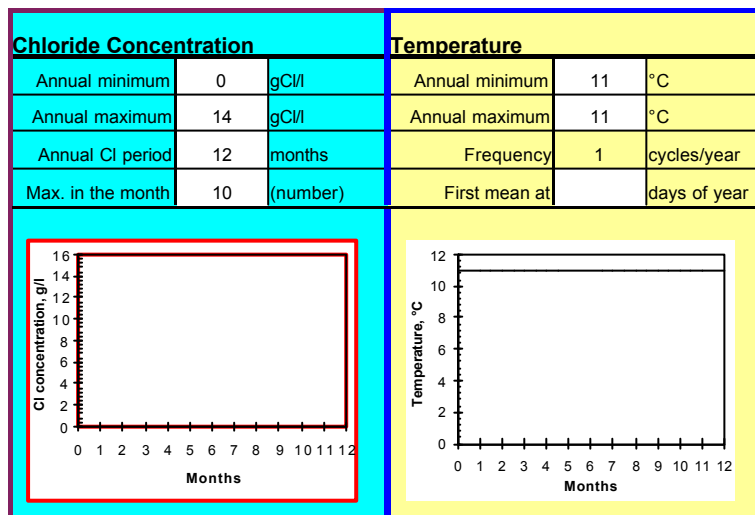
**Chloride Concentration**

| Annual minimum | 0 | gCl/l |
|---|---|---|
| Annual maximum | 14 | gCl/l |
| Annual Cl period | 12 | months |
| Max. in the month | 10 | (number) |

**Temperature**

| Annual minimum | 11 | °C |
|---|---|---|
| Annual maximum | 11 | °C |
| Frequency | 1 | cycles/year |
| First mean at | | days of year |

Cl concentration, g/l
16
14
12
10
8
6
4
2
0
0 1 2 3 4 5 6 7 8 9 10 11 12
Months

Temperature, °C
12
10
8
6
4
2
0
0 1 2 3 4 5 6 7 8 9 10 11 12
Months